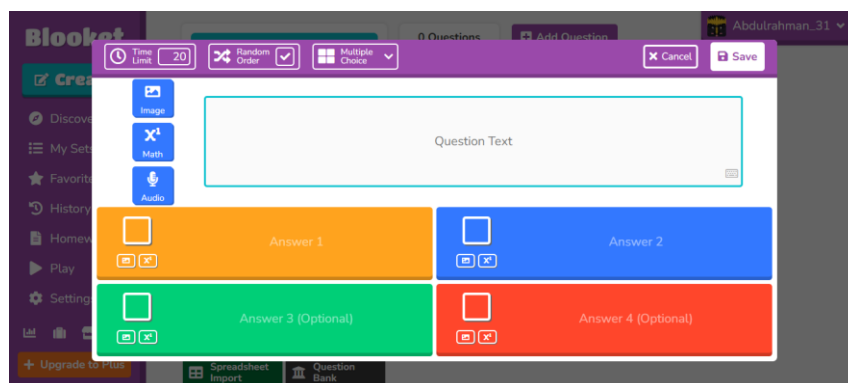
Blooket
Crea
Discove
My Sets
Favorit
History
Homew
Play
Setting
Upgrade to Plus
0 Questions
Add Question
Abdulrahman_31
Time Limit 20
Random Order
Multiple Choice
Cancel
Save
Image
$X^1$ Math
Audio
Question Text
Answer 1
Answer 2
Answer 3 (Optional)
Answer 4 (Optional)
Spreadsheet Import
Question Bank